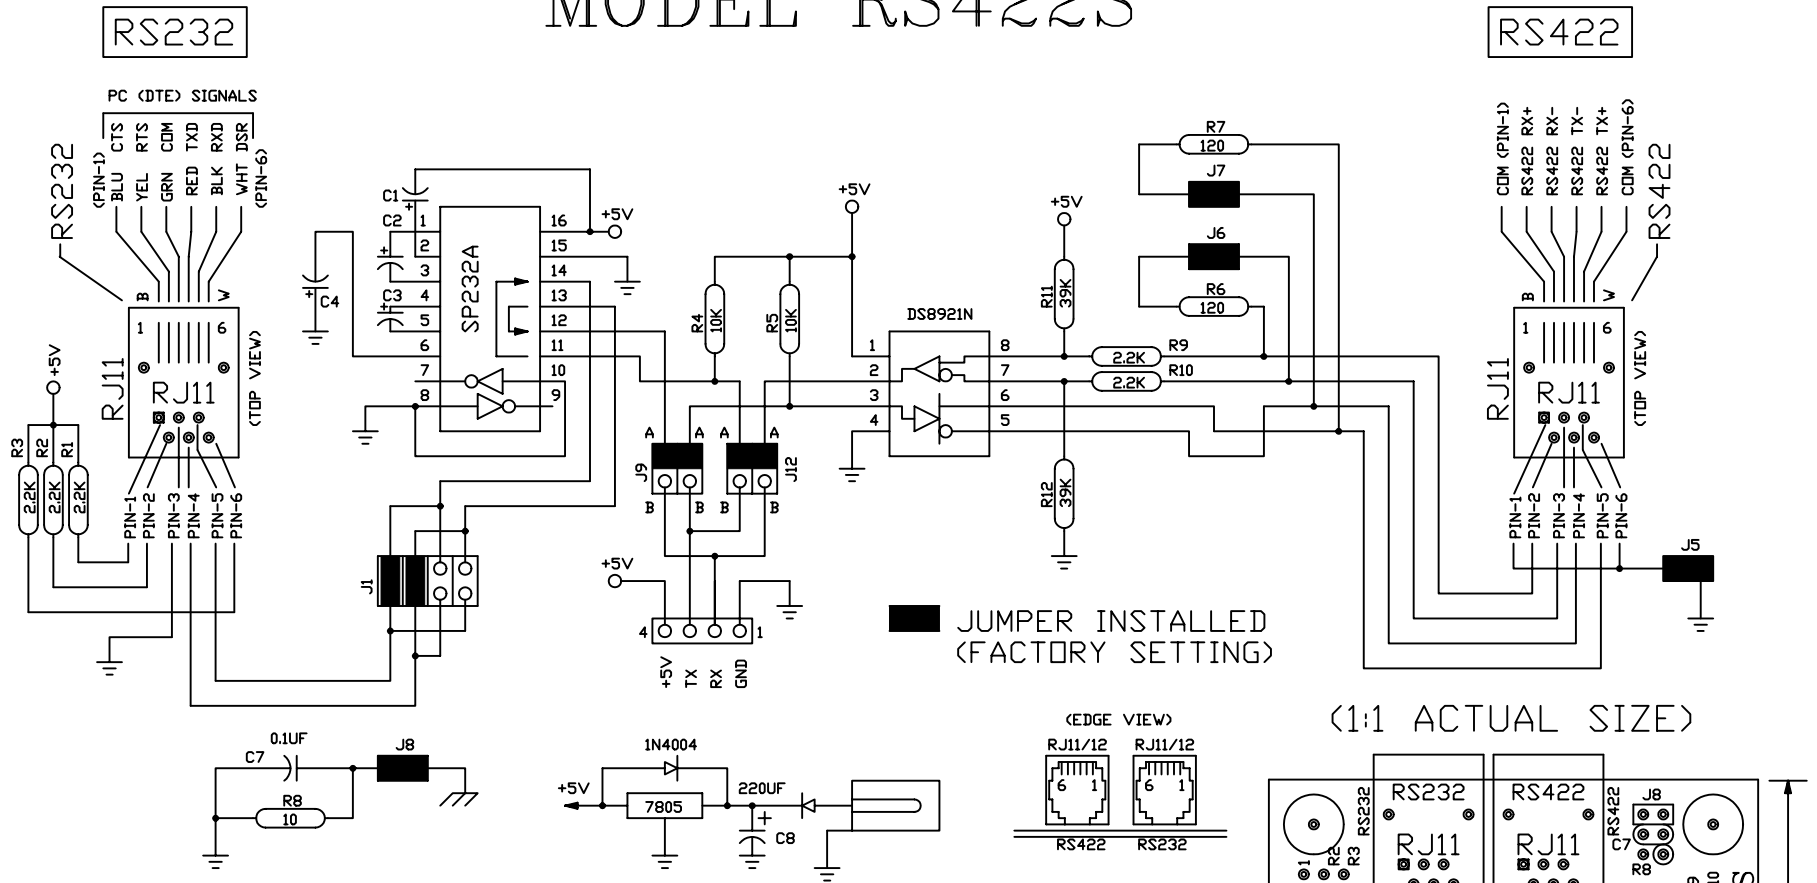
RS232

MODEL RS422S

RS422

PC (DTE) SIGNALS
(PIN-1) BLU CTS
YEL RTS
GRN COM
RED TXD
BLK RXD
WHT DSR (PIN-6)

RS232
B W
1 6
RJ11
RJ11
(TOP VIEW)

+5V
R3 2.2K
R2 2.2K
R1 2.2K
PIN-1 PIN-2 PIN-3 PIN-4 PIN-5 PIN-6

C1 C2 C3 C4
1 2 3 4 5 6 7 8
16 15 14 13 12 11 10 9
SP232A
+5V

J1

+5V
R4 10K
R5 10K
A A A A
J9 J12
B B B B

+5V
4 1
+5V TX RX GND

DS8921N
1 2 3 4
8 7 6 5

+5V
R11 39K
R12 39K
2.2K R9
2.2K R10

R7 120
J7
J6
R6 120

COM (PIN-1)
RS422 RX+
RS422 RX-
RS422 TX-
RS422 TX+
COM (PIN-6)
RS422
B W
1 6
RJ11
RJ11
(TOP VIEW)
PIN-1 PIN-2 PIN-3 PIN-4 PIN-5 PIN-6
J5

JUMPER INSTALLED
(FACTORY SETTING)

0.1UF
C7
J8
R8
10

1N4004
+5V
7805
220UF
C8

(EDGE VIEW)
RJ11/12 RJ11/12
6 1 6 1
RS422 RS232

(1:1 ACTUAL SIZE)
RS232 RS232 RJ11 R1 R2 R3
RS422 RJ11 RS422 J8 C7 R8